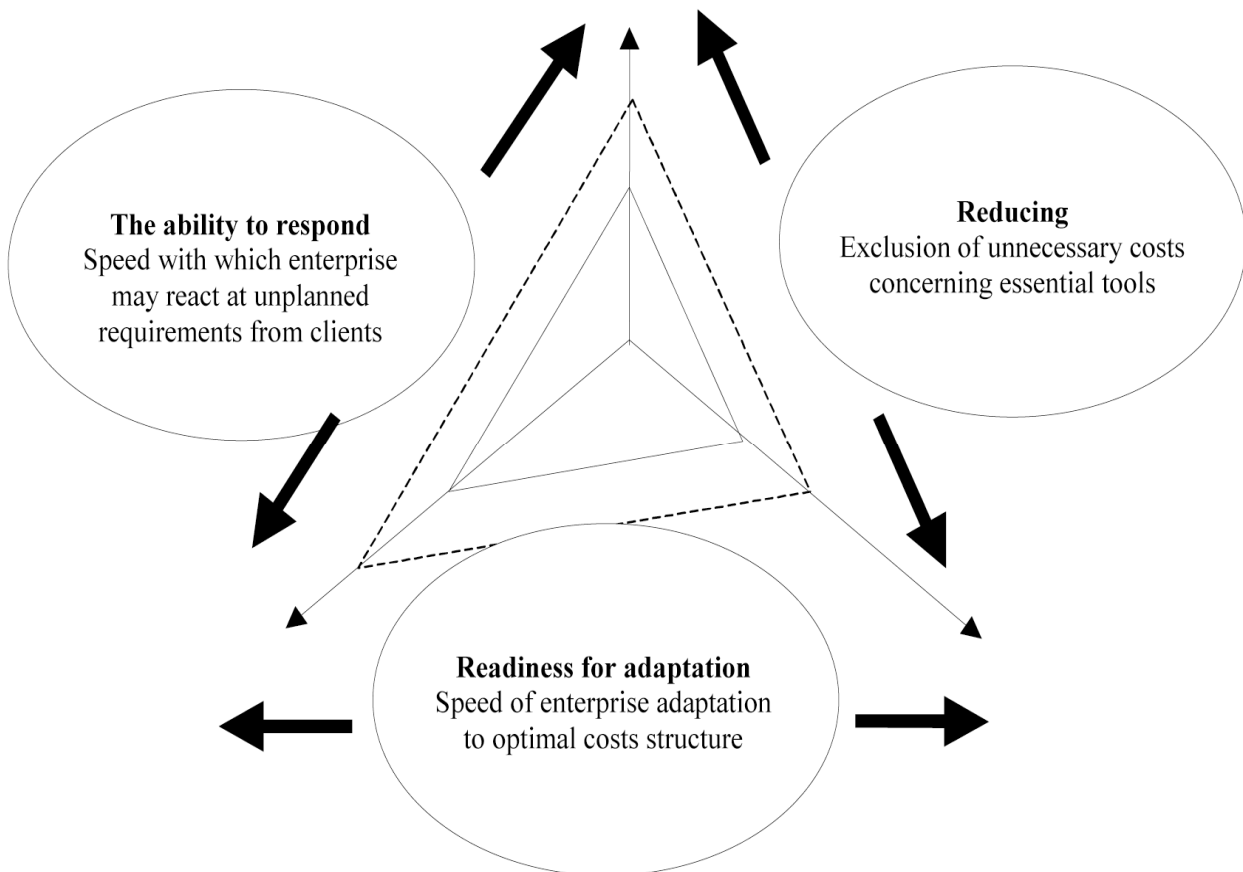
**The ability to respond**
Speed with which enterprise may react at unplanned requirements from clients

**Reducing**
Exclusion of unnecessary costs concerning essential tools

**Readiness for adaptation**
Speed of enterprise adaptation to optimal costs structure